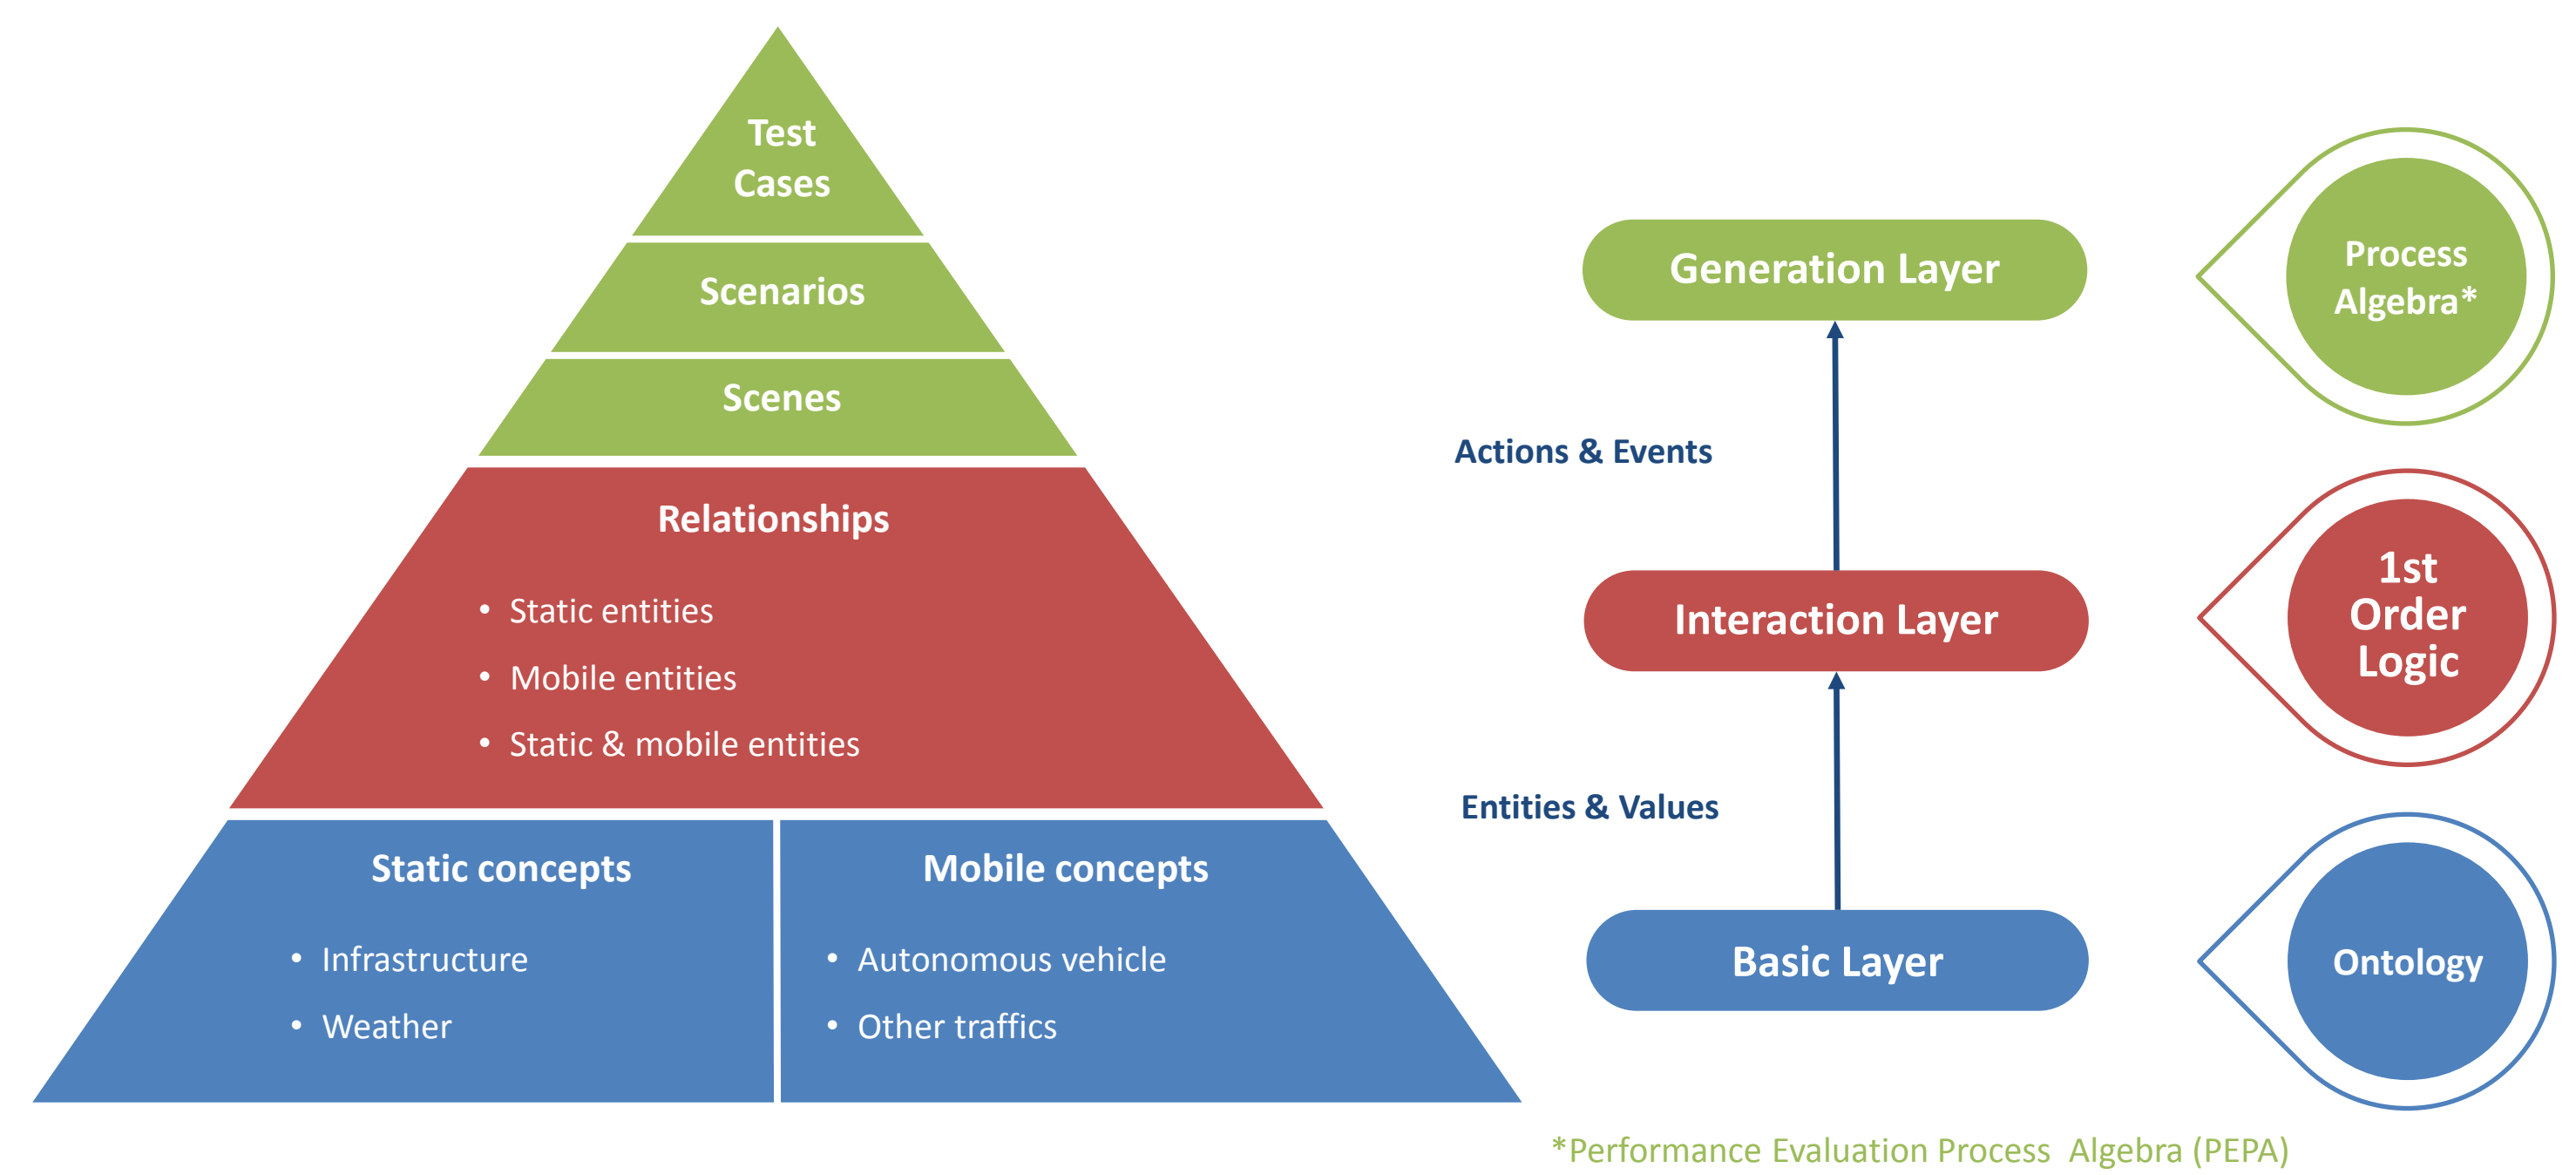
Test Cases

Scenarios

Scenes

Relationships

- Static entities
- Mobile entities
- Static & mobile entities

Static concepts

- Infrastructure
- Weather

Mobile concepts

- Autonomous vehicle
- Other traffics

Generation Layer

Process Algebra*

Actions & Events

Interaction Layer

1st Order Logic

Entities & Values

Basic Layer

Ontology

*Performance Evaluation Process Algebra (PEPA)